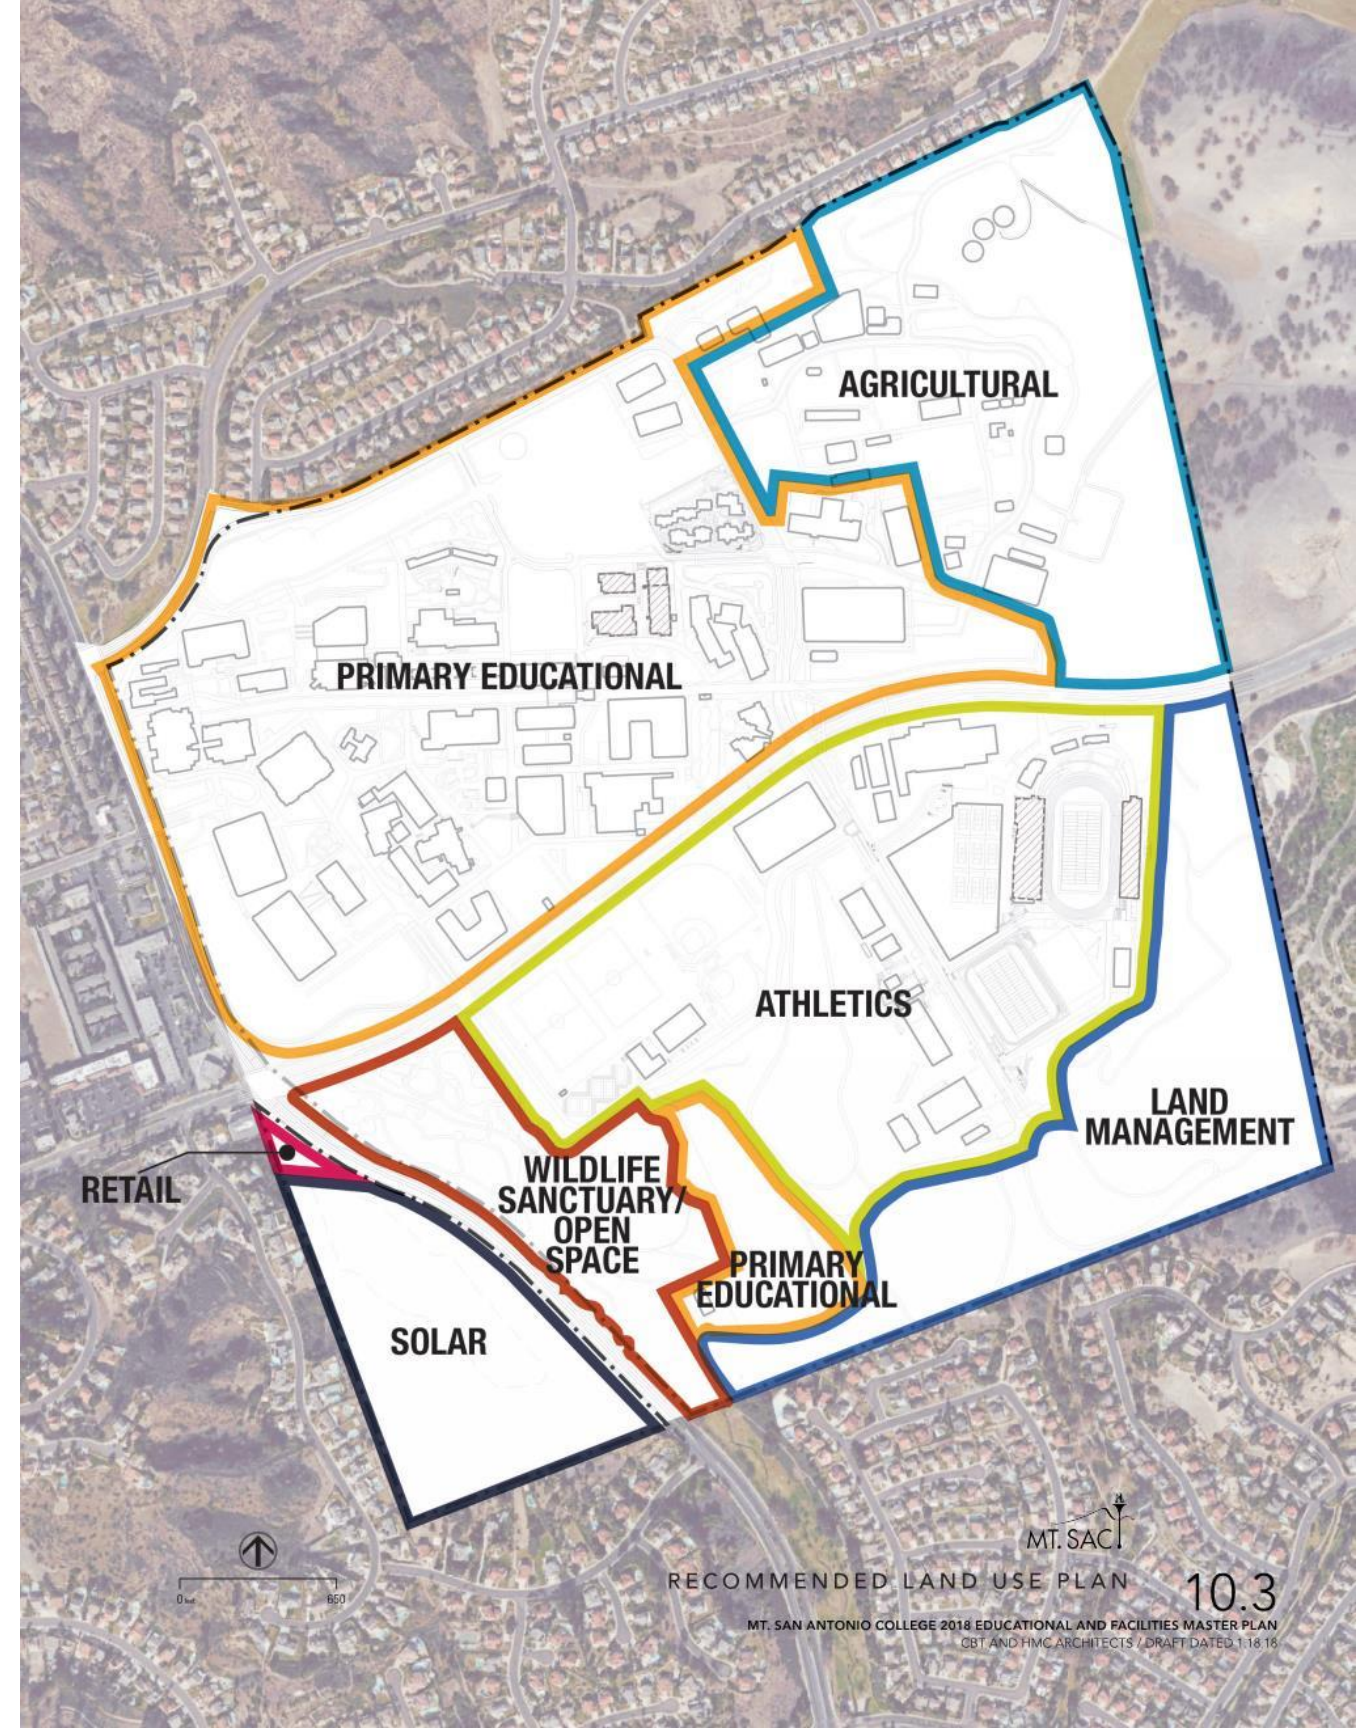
AGRICULTURAL

PRIMARY EDUCATIONAL

ATHLETICS

LAND MANAGEMENT

RETAIL

WILDLIFE SANCTUARY/ OPEN SPACE

PRIMARY EDUCATIONAL

SOLAR

0 feet 650

MT. SAC

RECOMMENDED LAND USE PLAN

10.3

MT. SAN ANTONIO COLLEGE 2018 EDUCATIONAL AND FACILITIES MASTER PLAN
CBT AND HMC ARCHITECTS / DRAFT DATED 1.18.18